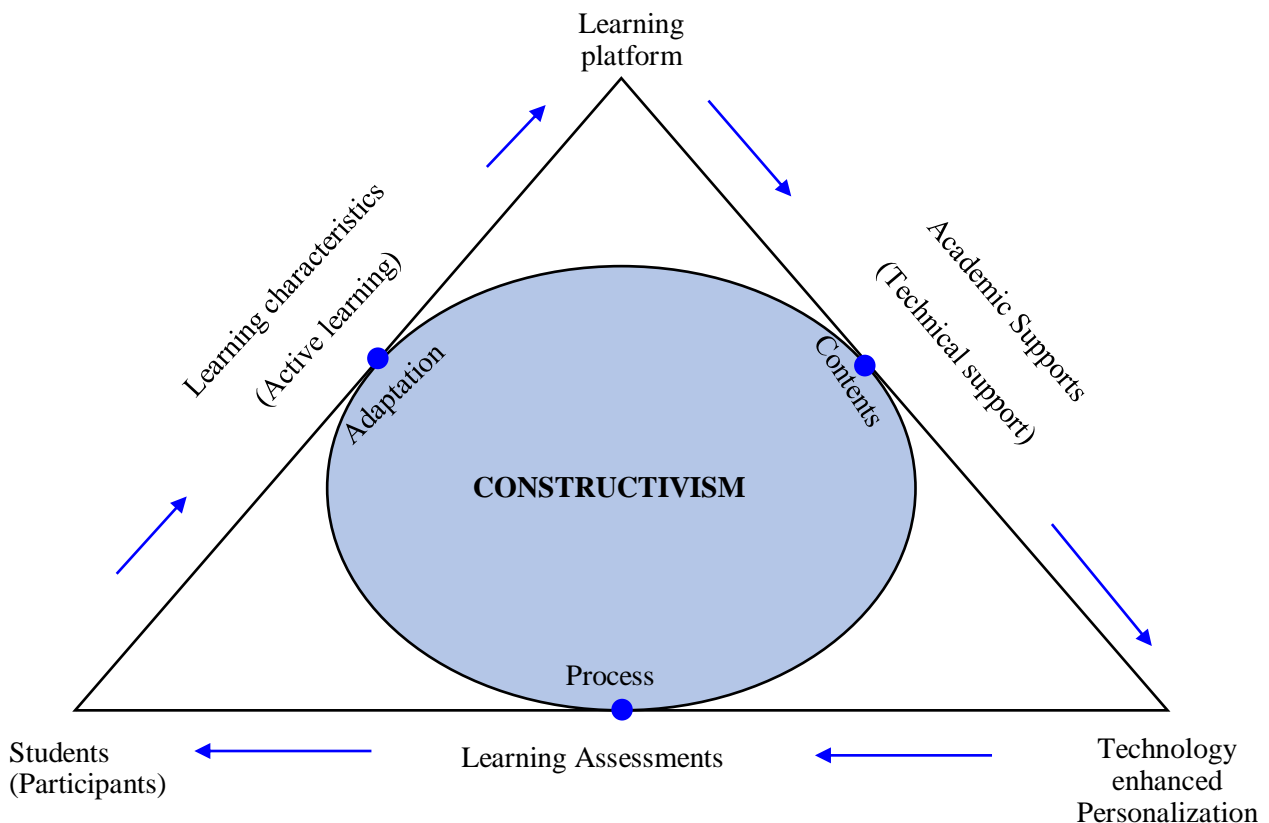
Learning platform

Learning characteristics
(Active learning)

Academic Supports
(Technical support)

Adaptation

Contents

CONSTRUCTIVISM

Process

Students
(Participants)

Learning Assessments

Technology enhanced Personalization